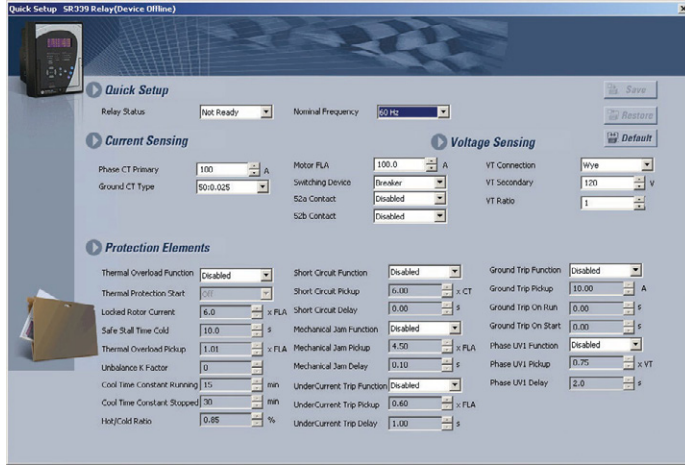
Quick Setup SR339 Relay(Device Offline)

Quick Setup
Relay Status Not Ready
Nominal Frequency 60 Hz

Save
Restore
Default

Current Sensing
Phase CT Primary 100 A
Ground CT Type 50:0.025

Motor FLA 100.0 A
Switching Device Breaker
52a Contact Disabled
52b Contact Disabled

Voltage Sensing
VT Connection Wye
VT Secondary 120 V
VT Ratio 1

Protection Elements
Thermal Overload Function Disabled
Thermal Protection Start Off
Locked Rotor Current 6.0 x FLA
Safe Stall Time Cold 10.0 s
Thermal Overload Pickup 1.01 x FLA
Unbalance K Factor 0
Cool Time Constant Running 15 min
Cool Time Constant Stopped 30 min
Hot/Cold Ratio 0.85 %

Short Circuit Function Disabled
Short Circuit Pickup 6.00 x CT
Short Circuit Delay 0.00 s
Mechanical Jam Function Disabled
Mechanical Jam Pickup 4.50 x FLA
Mechanical Jam Delay 0.10 s
UnderCurrent Trip Function Disabled
UnderCurrent Trip Pickup 0.60 x FLA
UnderCurrent Trip Delay 1.00 s

Ground Trip Function Disabled
Ground Trip Pickup 10.00 A
Ground Trip On Run 0.00 s
Ground Trip On Start 0.00 s
Phase UV1 Function Disabled
Phase UV1 Pickup 0.75 x VT
Phase UV1 Delay 2.0 s